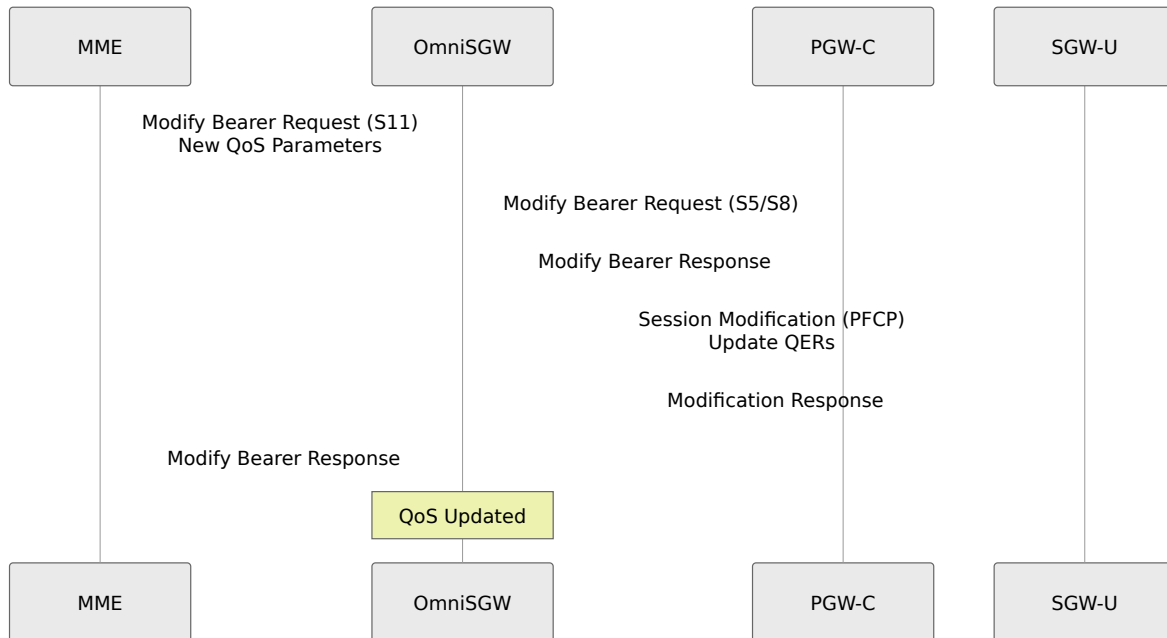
MME

OmniSGW

PGW-C

SGW-U

Modify Bearer Request (S11)
New QoS Parameters

Modify Bearer Request (S5/S8)

Modify Bearer Response

Session Modification (PFCP)
Update QERs

Modification Response

Modify Bearer Response

QoS Updated

MME

OmniSGW

PGW-C

SGW-U